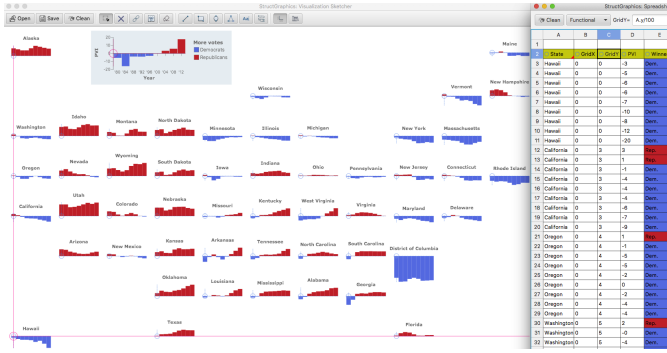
StructGraphics: Visualization Sketcher

Open Save Clean

Alaska

PVI

More votes
Democrats
Republicans

'00 '04 '08 '12
Year

Wisconsin

Maine

New Hampshire

Vermont

Washington

Idaho

Montana

North Dakota

Minnesota

Illinois

Michigan

New York

Massachusetts

Oregon

Nevada

Wyoming

South Dakota

Iowa

Indiana

Ohio

Pennsylvania

New Jersey

Connecticut

Rhode Island

California

Utah

Colorado

Nebraska

Missouri

Kentucky

West Virginia

Virginia

Maryland

Delaware

Arizona

New Mexico

Kansas

Arkansas

Tennessee

North Carolina

South Carolina

District of Columbia

Oklahoma

Louisiana

Mississippi

Alabama

Georgia

Texas

Florida

Hawaii

StructGraphics: Spreadsheet

Clean Functional GridY= A.y/100

| | A | B | C | D | E |
|---|---|---|---|---|---|
| 1 | | | | | |
| 2 | State | GridX | GridY | PVI | Winner |
| 3 | Hawaii | 0 | 0 | -3 | Dem. |
| 4 | Hawaii | 0 | 0 | -5 | Dem. |
| 5 | Hawaii | 0 | 0 | -6 | Dem. |
| 6 | Hawaii | 0 | 0 | -6 | Dem. |
| 7 | Hawaii | 0 | 0 | -7 | Dem. |
| 8 | Hawaii | 0 | 0 | -10 | Dem. |
| 9 | Hawaii | 0 | 0 | -8 | Dem. |
| 10 | Hawaii | 0 | 0 | -12 | Dem. |
| 11 | Hawaii | 0 | 0 | -20 | Dem. |
| 12 | California | 0 | 3 | 1 | Rep. |
| 13 | California | 0 | 3 | 1 | Rep. |
| 14 | California | 0 | 3 | -1 | Dem. |
| 15 | California | 0 | 3 | -5 | Dem. |
| 16 | California | 0 | 3 | -4 | Dem. |
| 17 | California | 0 | 3 | -4 | Dem. |
| 18 | California | 0 | 3 | -5 | Dem. |
| 19 | California | 0 | 3 | -7 | Dem. |
| 20 | California | 0 | 3 | -9 | Dem. |
| 21 | Oregon | 0 | 4 | 1 | Rep. |
| 22 | Oregon | 0 | 4 | -1 | Dem. |
| 23 | Oregon | 0 | 4 | -5 | Dem. |
| 24 | Oregon | 0 | 4 | -5 | Dem. |
| 25 | Oregon | 0 | 4 | -4 | Dem. |
| 26 | Oregon | 0 | 4 | 0 | Dem. |
| 27 | Oregon | 0 | 4 | -2 | Dem. |
| 28 | Oregon | 0 | 4 | -4 | Dem. |
| 29 | Oregon | 0 | 4 | -4 | Dem. |
| 30 | Washington | 0 | 5 | 2 | Rep. |
| 31 | Washington | 0 | 5 | -0 | Dem. |
| 32 | Washington | 0 | 5 | -4 | Dem. |